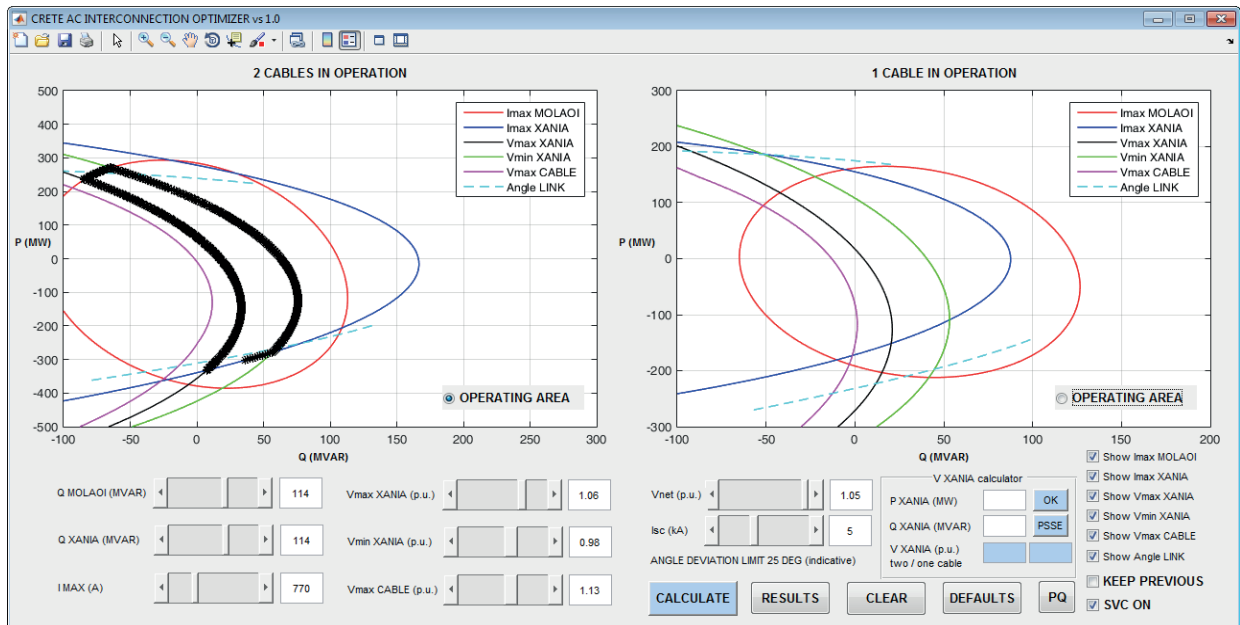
CRETE AC INTERCONNECTION OPTIMIZER vs 1.0

2 CABLES IN OPERATION

Imax MOLAOI
Imax XANIA
Vmax XANIA
Vmin XANIA
Vmax CABLE
Angle LINK

P (MW)

500
400
300
200
100
0
-100
-200
-300
-400
-500

-100 -50 0 50 100 150 200 250 300
Q (MVAR)

OPERATING AREA

1 CABLE IN OPERATION

Imax MOLAOI
Imax XANIA
Vmax XANIA
Vmin XANIA
Vmax CABLE
Angle LINK

P (MW)

300
200
100
0
-100
-200
-300

-100 -50 0 50 100 150 200
Q (MVAR)

OPERATING AREA

Q MOLAOI (MVAR) 114
Q XANIA (MVAR) 114
I MAX (A) 770
Vmax XANIA (p.u.) 1.06
Vmin XANIA (p.u.) 0.98
Vmax CABLE (p.u.) 1.13

Vnet (p.u.) 1.05
Isc (kA) 5
ANGLE DEVIATION LIMIT 25 DEG (indicative)

V XANIA calculator
P XANIA (MW) OK
Q XANIA (MVAR) PSSE
V XANIA (p.u.)
two / one cable

Show Imax MOLAOI
Show Imax XANIA
Show Vmax XANIA
Show Vmin XANIA
Show Vmax CABLE
Show Angle LINK
KEEP PREVIOUS
SVC ON

CALCULATE
RESULTS
CLEAR
DEFAULTS
PQ